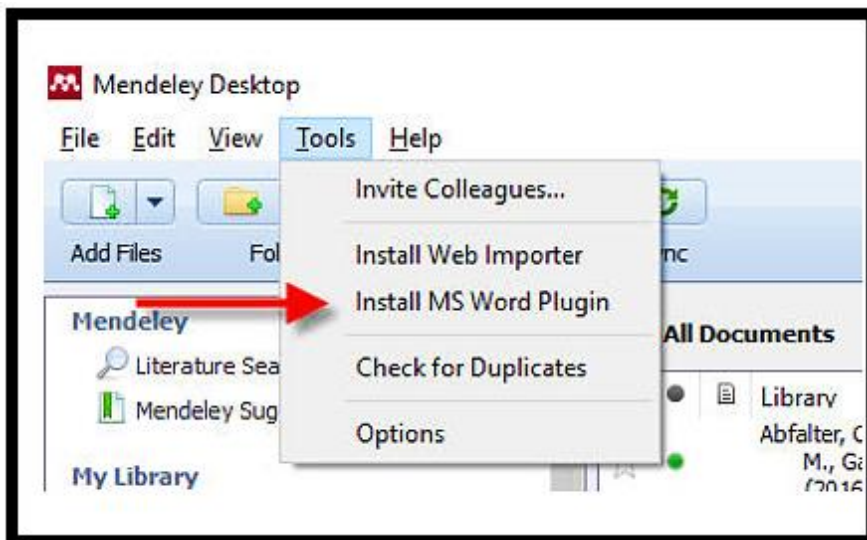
Mendeley Desktop

File Edit View Tools Help

Add Files Fol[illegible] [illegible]nc

Invite Colleagues...

Install Web Importer

Install MS Word Plugin

Check for Duplicates

Options

Mendeley

Literature Sea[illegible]

Mendeley Sug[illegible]

My Library

All Documents

Library

Abfalter, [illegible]

M., Ga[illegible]

(2016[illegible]